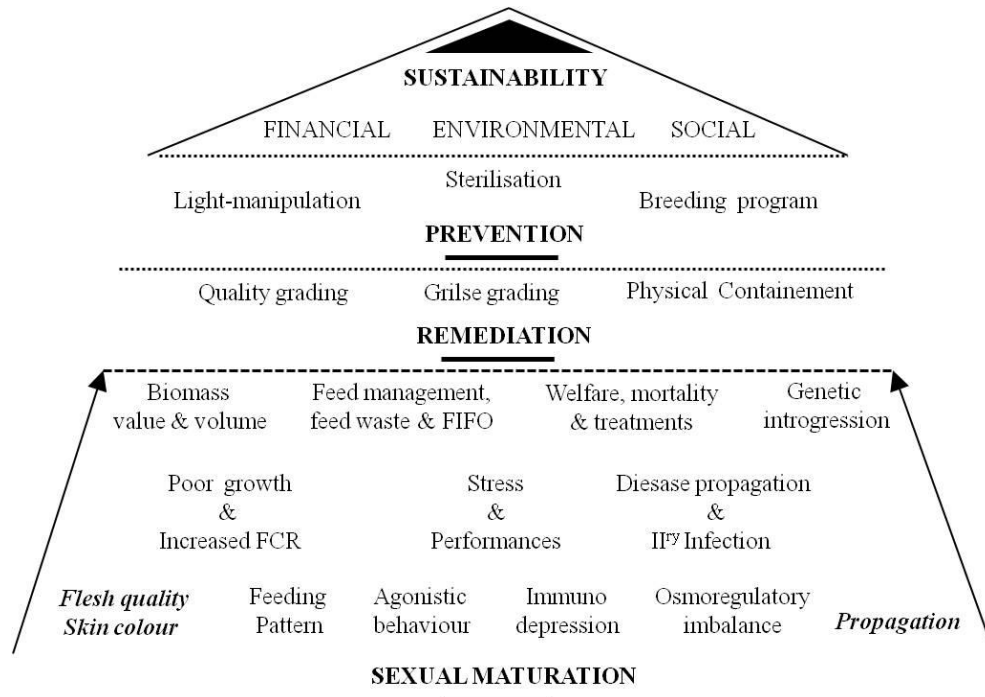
SUSTAINABILITY

FINANCIAL ENVIRONMENTAL SOCIAL

Sterilisation

Light-manipulation Breeding program

PREVENTION

Quality grading Grilse grading Physical Containement

REMEDIATION

Biomass value & volume

Feed management, feed waste & FIFO

Welfare, mortality & treatments

Genetic introgression

Poor growth & Increased FCR

Stress & Performances

Diesase propagation & II$^{ry}$ Infection

Flesh quality Skin colour

Feeding Pattern

Agonistic behaviour

Immuno depression

Osmoregulatory imbalance

Propagation

SEXUAL MATURATION